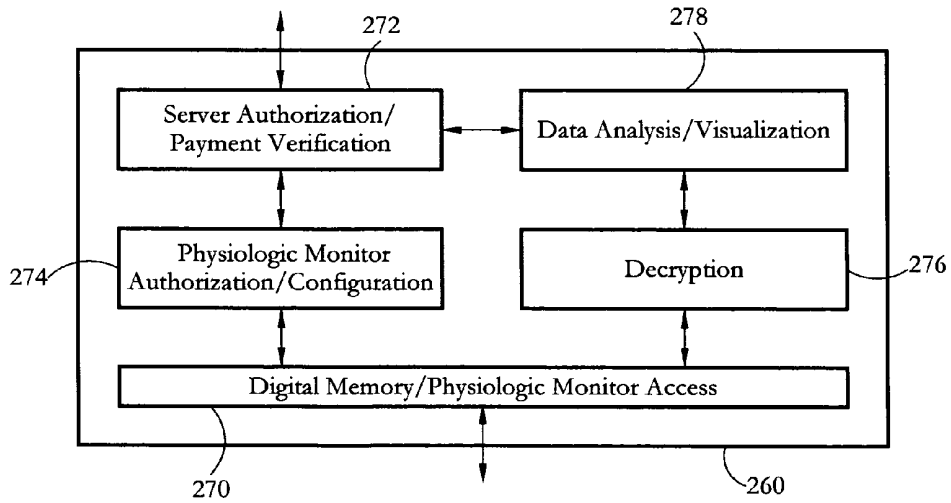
272

278

Server Authorization/ Payment Verification

Data Analysis/Visualization

274

Physiologic Monitor Authorization/Configuration

Decryption

276

Digital Memory/Physiologic Monitor Access

270

260